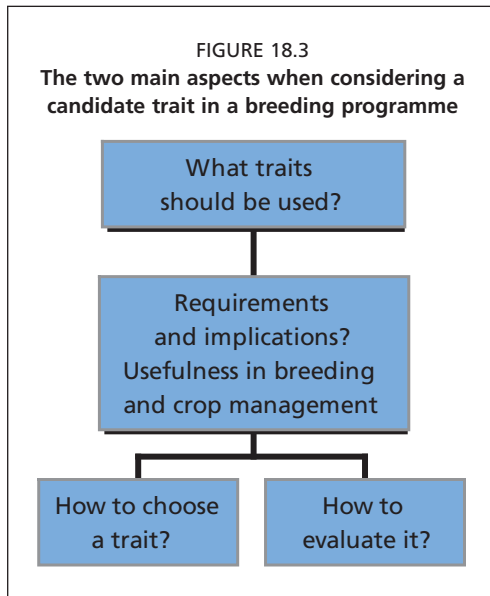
FIGURE 18.3
**The two main aspects when considering a candidate trait in a breeding programme**

What traits should be used?

Requirements and implications? Usefulness in breeding and crop management

How to choose a trait?

How to evaluate it?